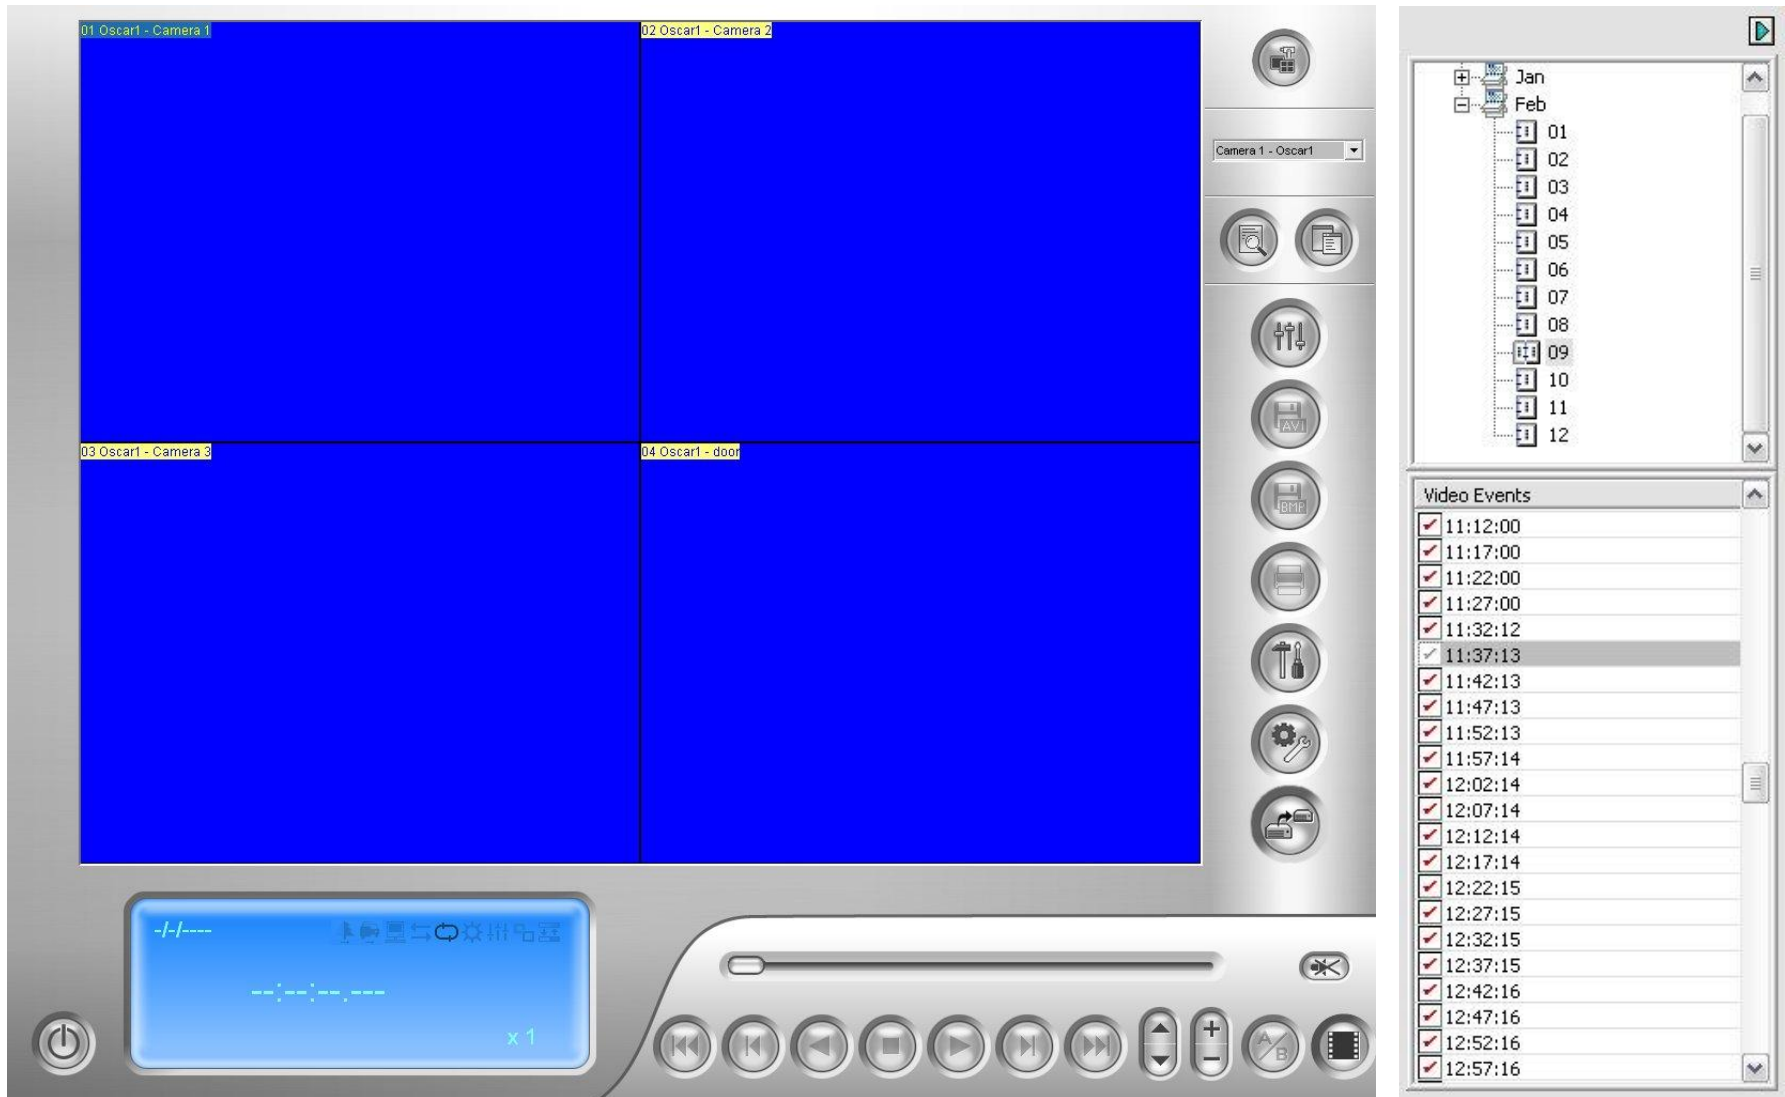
01 Oscar1 - Camera 1
02 Oscar1 - Camera 2
03 Oscar1 - Camera 3
04 Oscar1 - door

Camera 1 - Oscar1

AVI
BMP

-/-/----
--:--:--.---
x 1

A/B

Jan
Feb
01
02
03
04
05
06
07
08
09
10
11
12

Video Events
11:12:00
11:17:00
11:22:00
11:27:00
11:32:12
11:37:13
11:42:13
11:47:13
11:52:13
11:57:14
12:02:14
12:07:14
12:12:14
12:17:14
12:22:15
12:27:15
12:32:15
12:37:15
12:42:16
12:47:16
12:52:16
12:57:16